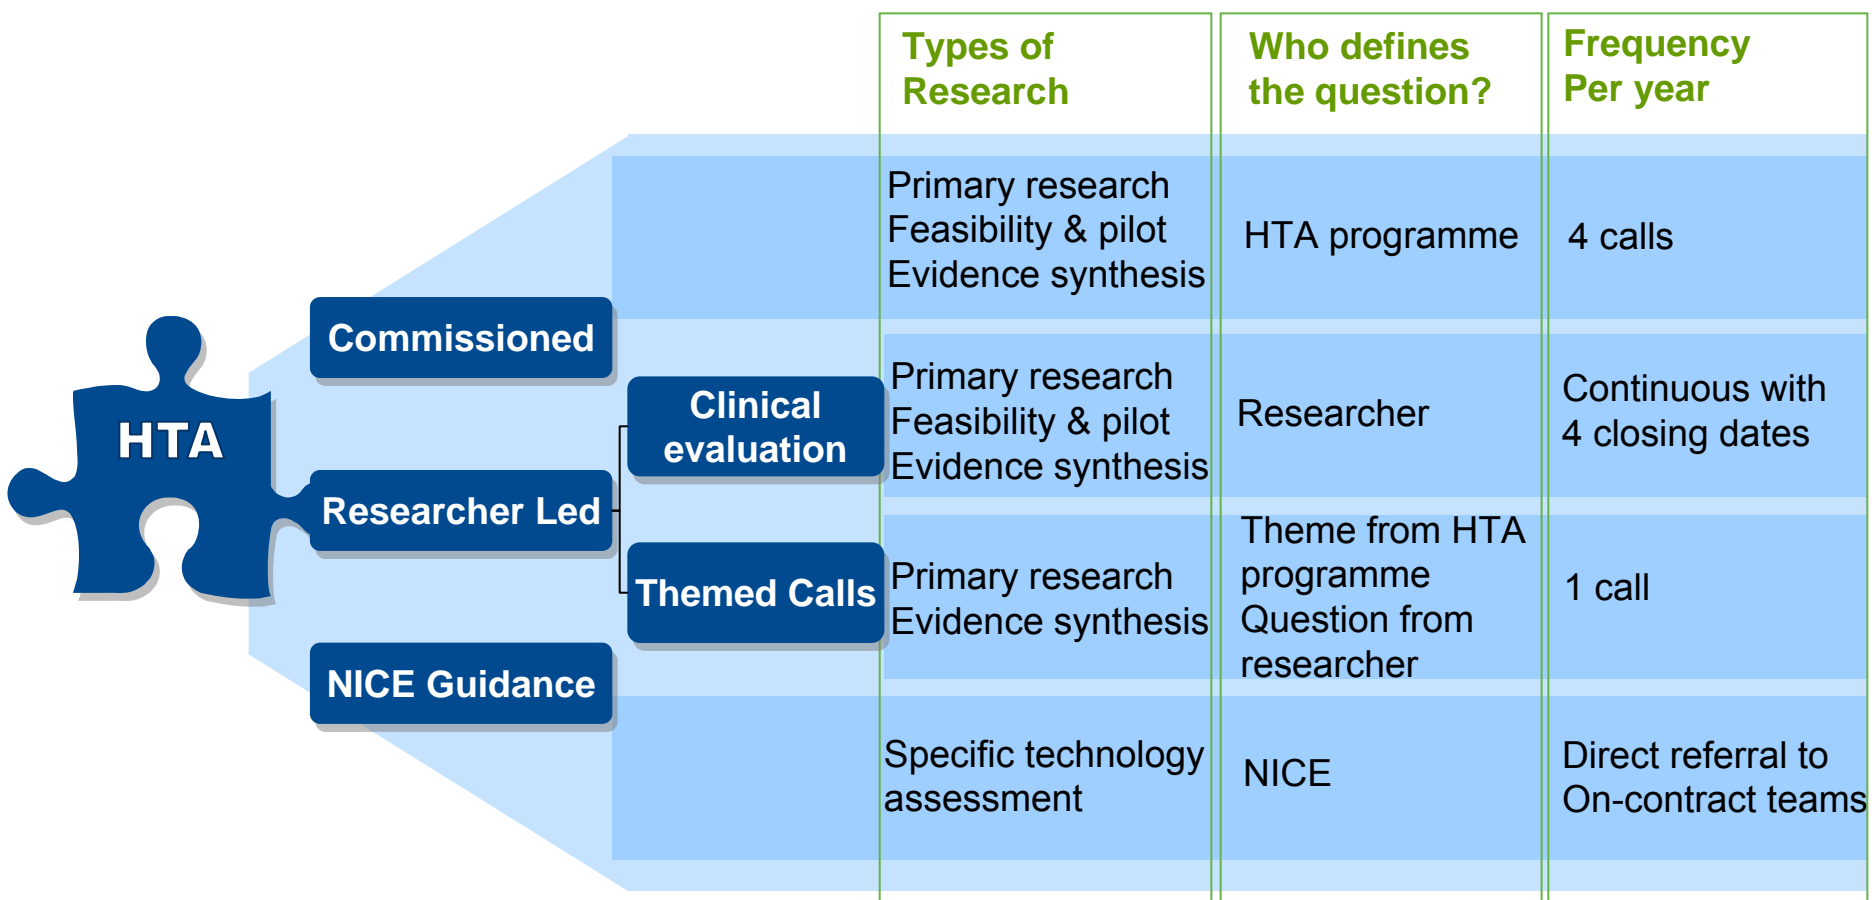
HTA

Commissioned

Researcher Led

Clinical evaluation

Themed Calls

NICE Guidance

| Types of Research | Who defines the question? | Frequency Per year |
|---|---|---|
| Primary research Feasibility & pilot Evidence synthesis | HTA programme | 4 calls |
| Primary research Feasibility & pilot Evidence synthesis | Researcher | Continuous with 4 closing dates |
| Primary research Evidence synthesis | Theme from HTA programme Question from researcher | 1 call |
| Specific technology assessment | NICE | Direct referral to On-contract teams |